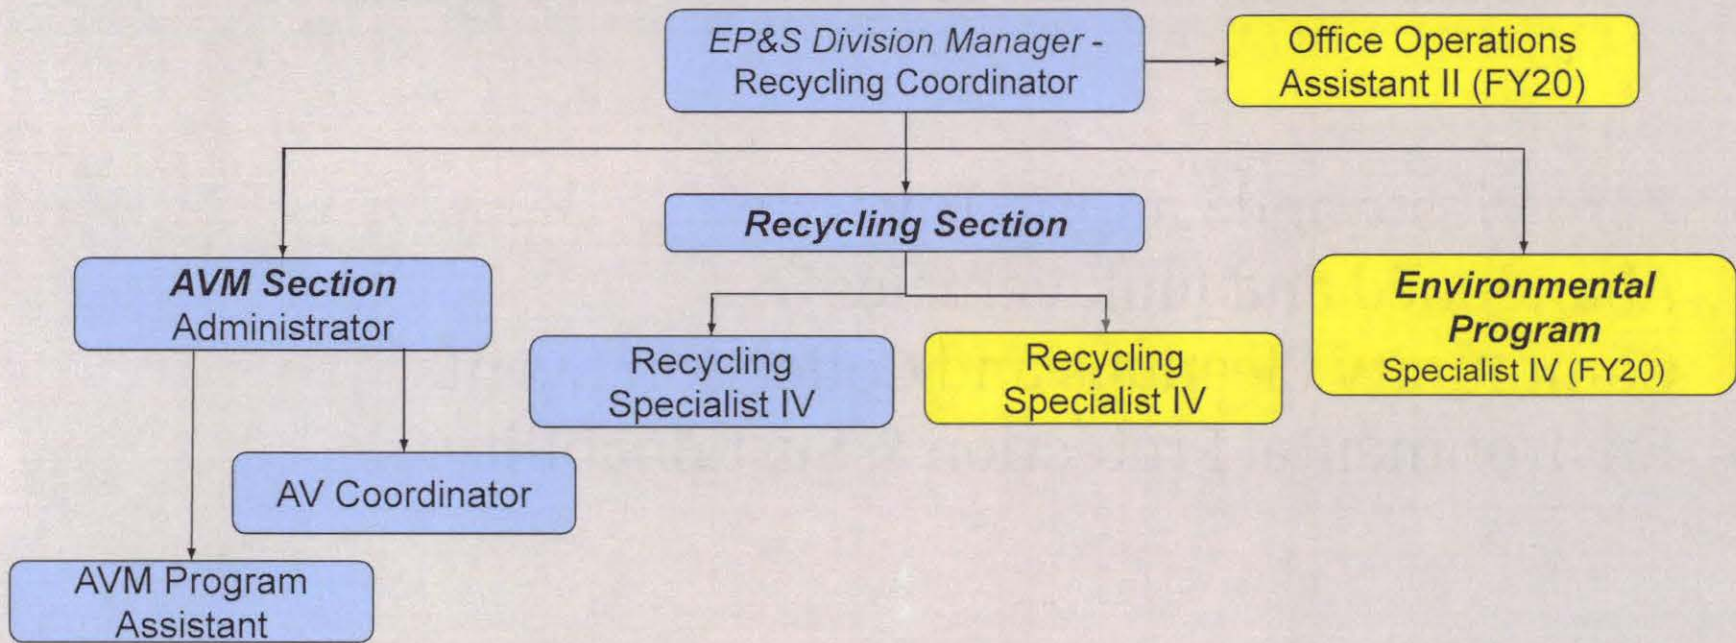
EP&S Division Manager - Recycling Coordinator

Office Operations Assistant II (FY20)

Recycling Section

AVM Section Administrator

Recycling Specialist IV

Recycling Specialist IV

Environmental Program Specialist IV (FY20)

AV Coordinator

AVM Program Assistant